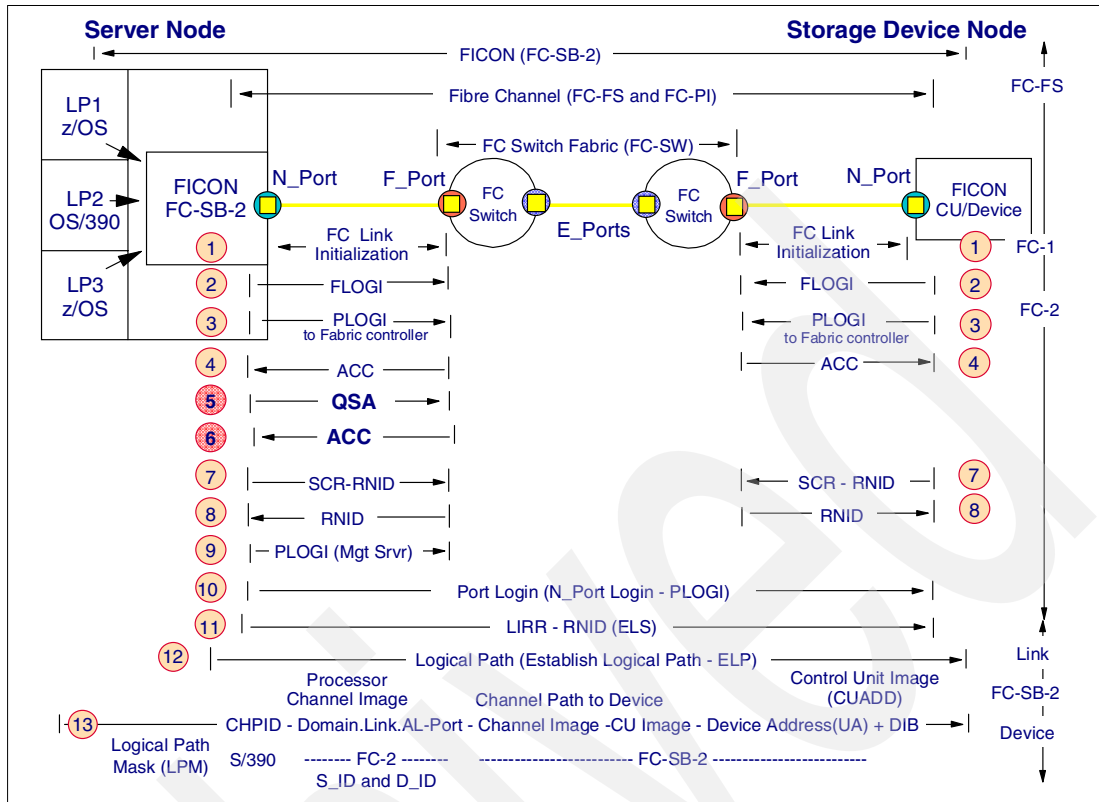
Server Node

Storage Device Node

FICON (FC-SB-2)

FC-FS

Fibre Channel (FC-FS and FC-PI)

LP1 z/OS

LP2 OS/390

LP3 z/OS

FICON FC-SB-2

FC Switch Fabric (FC-SW)

N_Port

F_Port

FC Switch

E_Ports

FC Switch

F_Port

N_Port

FICON CU/Device

FC Link Initialization

FC Link Initialization

1

1

FC-1

2 FLOGI

FLOGI 2

FC-2

3 PLOGI to Fabric controller

PLOGI to Fabric controller 3

4 ACC

ACC 4

5 QSA

6 ACC

7 SCR-RNID

SCR - RNID 7

8 RNID

RNID 8

9 PLOGI (Mgt Srvr)

10 Port Login (N_Port Login - PLOGI)

11 LIRR - RNID (ELS)

12 Logical Path (Establish Logical Path - ELP)

Link

Processor Channel Image

Channel Path to Device

Control Unit Image (CUADD)

FC-SB-2

13 CHPID - Domain.Link.AL-Port - Channel Image -CU Image - Device Address(UA) + DIB

Device

Logical Path Mask (LPM)

S/390

-------- FC-2 --------

S_ID and D_ID

------------------------- FC-SB-2 -------------------------